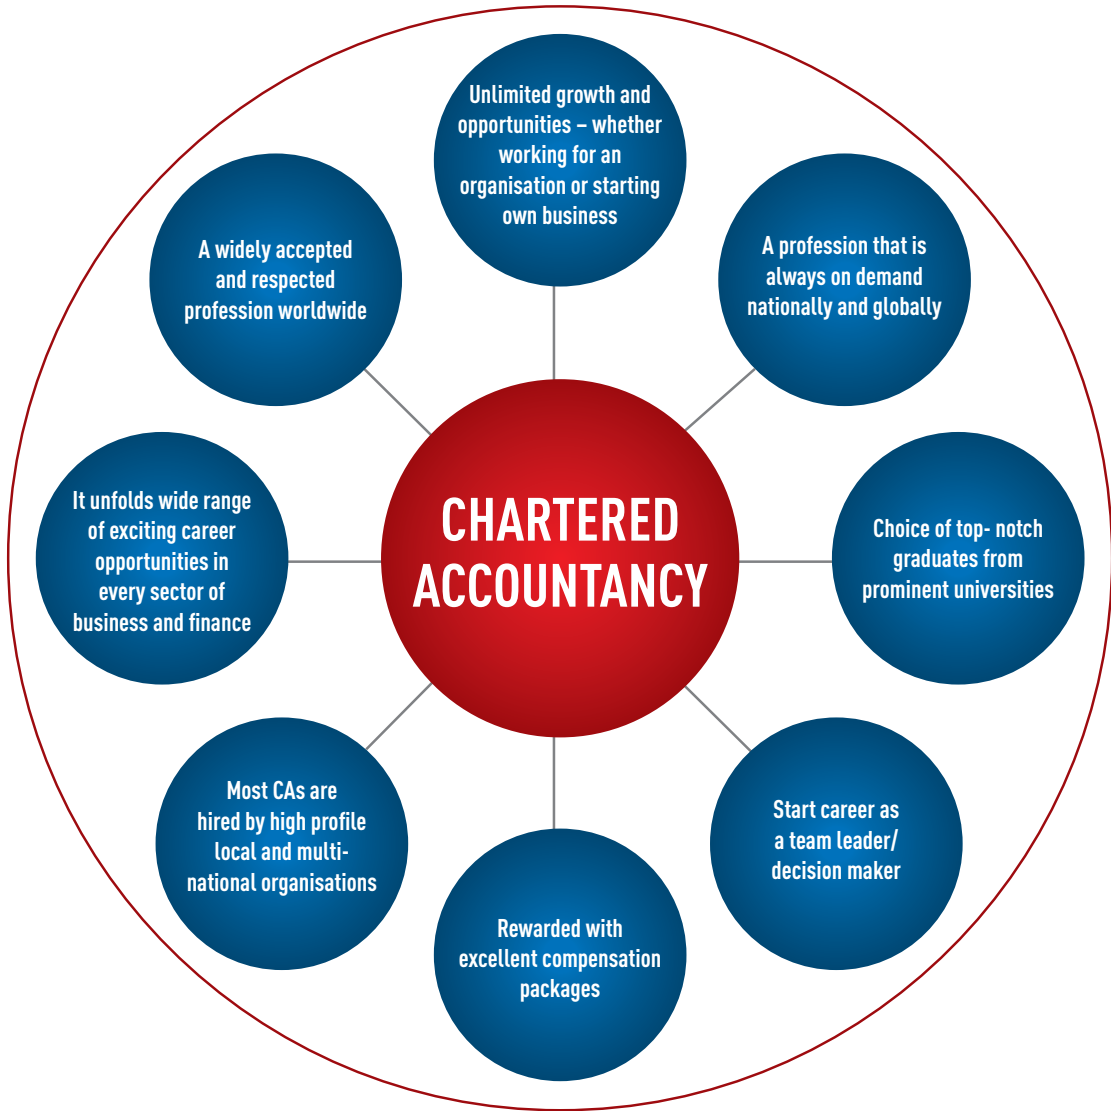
CHARTERED ACCOUNTANCY

Unlimited growth and opportunities – whether working for an organisation or starting own business

A profession that is always on demand nationally and globally

Choice of top- notch graduates from prominent universities

Start career as a team leader/ decision maker

Rewarded with excellent compensation packages

Most CAs are hired by high profile local and multinational organisations

It unfolds wide range of exciting career opportunities in every sector of business and finance

A widely accepted and respected profession worldwide